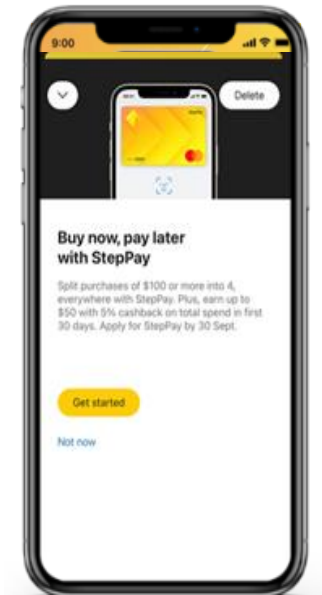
9:00

Delete

Buy now, pay later with StepPay

Split purchases of $100 or more into 4, everywhere with StepPay. Plus, earn up to $50 with 5% cashback on total spend in first 30 days. Apply for StepPay by 30 Sept.

Get started

Not now